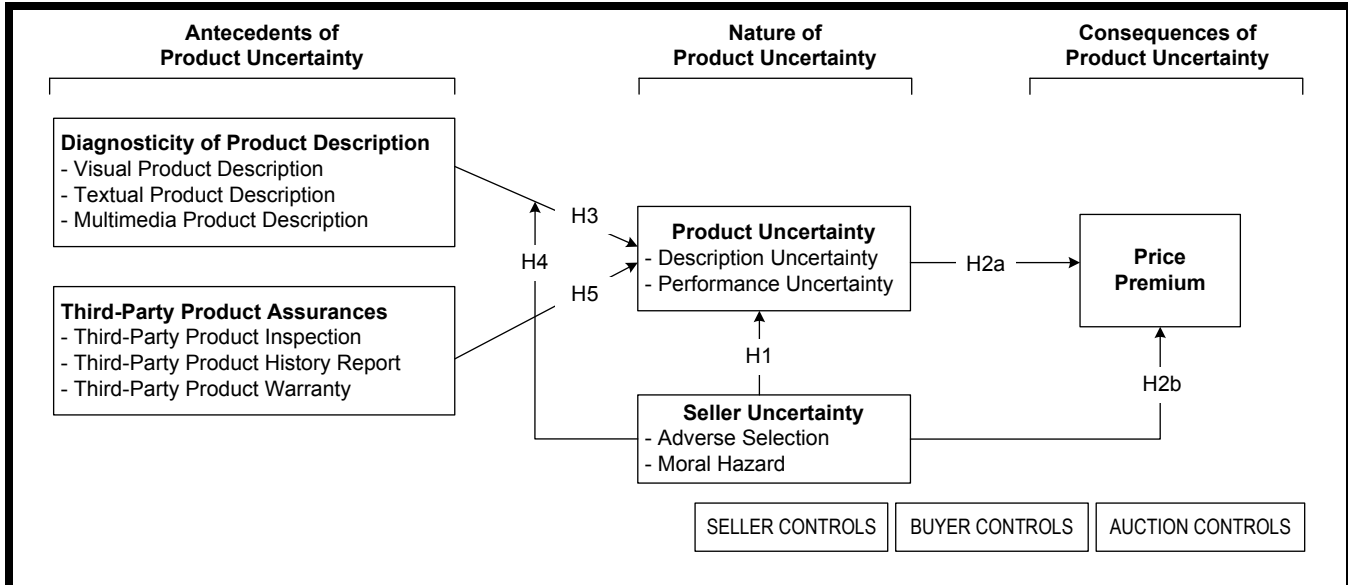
Antecedents of Product Uncertainty

Nature of Product Uncertainty

Consequences of Product Uncertainty

Diagnosticity of Product Description
- Visual Product Description
- Textual Product Description
- Multimedia Product Description

Third-Party Product Assurances
- Third-Party Product Inspection
- Third-Party Product History Report
- Third-Party Product Warranty

H3

H4

H5

Product Uncertainty
- Description Uncertainty
- Performance Uncertainty

H2a

Price Premium

H1

H2b

Seller Uncertainty
- Adverse Selection
- Moral Hazard

SELLER CONTROLS

BUYER CONTROLS

AUCTION CONTROLS